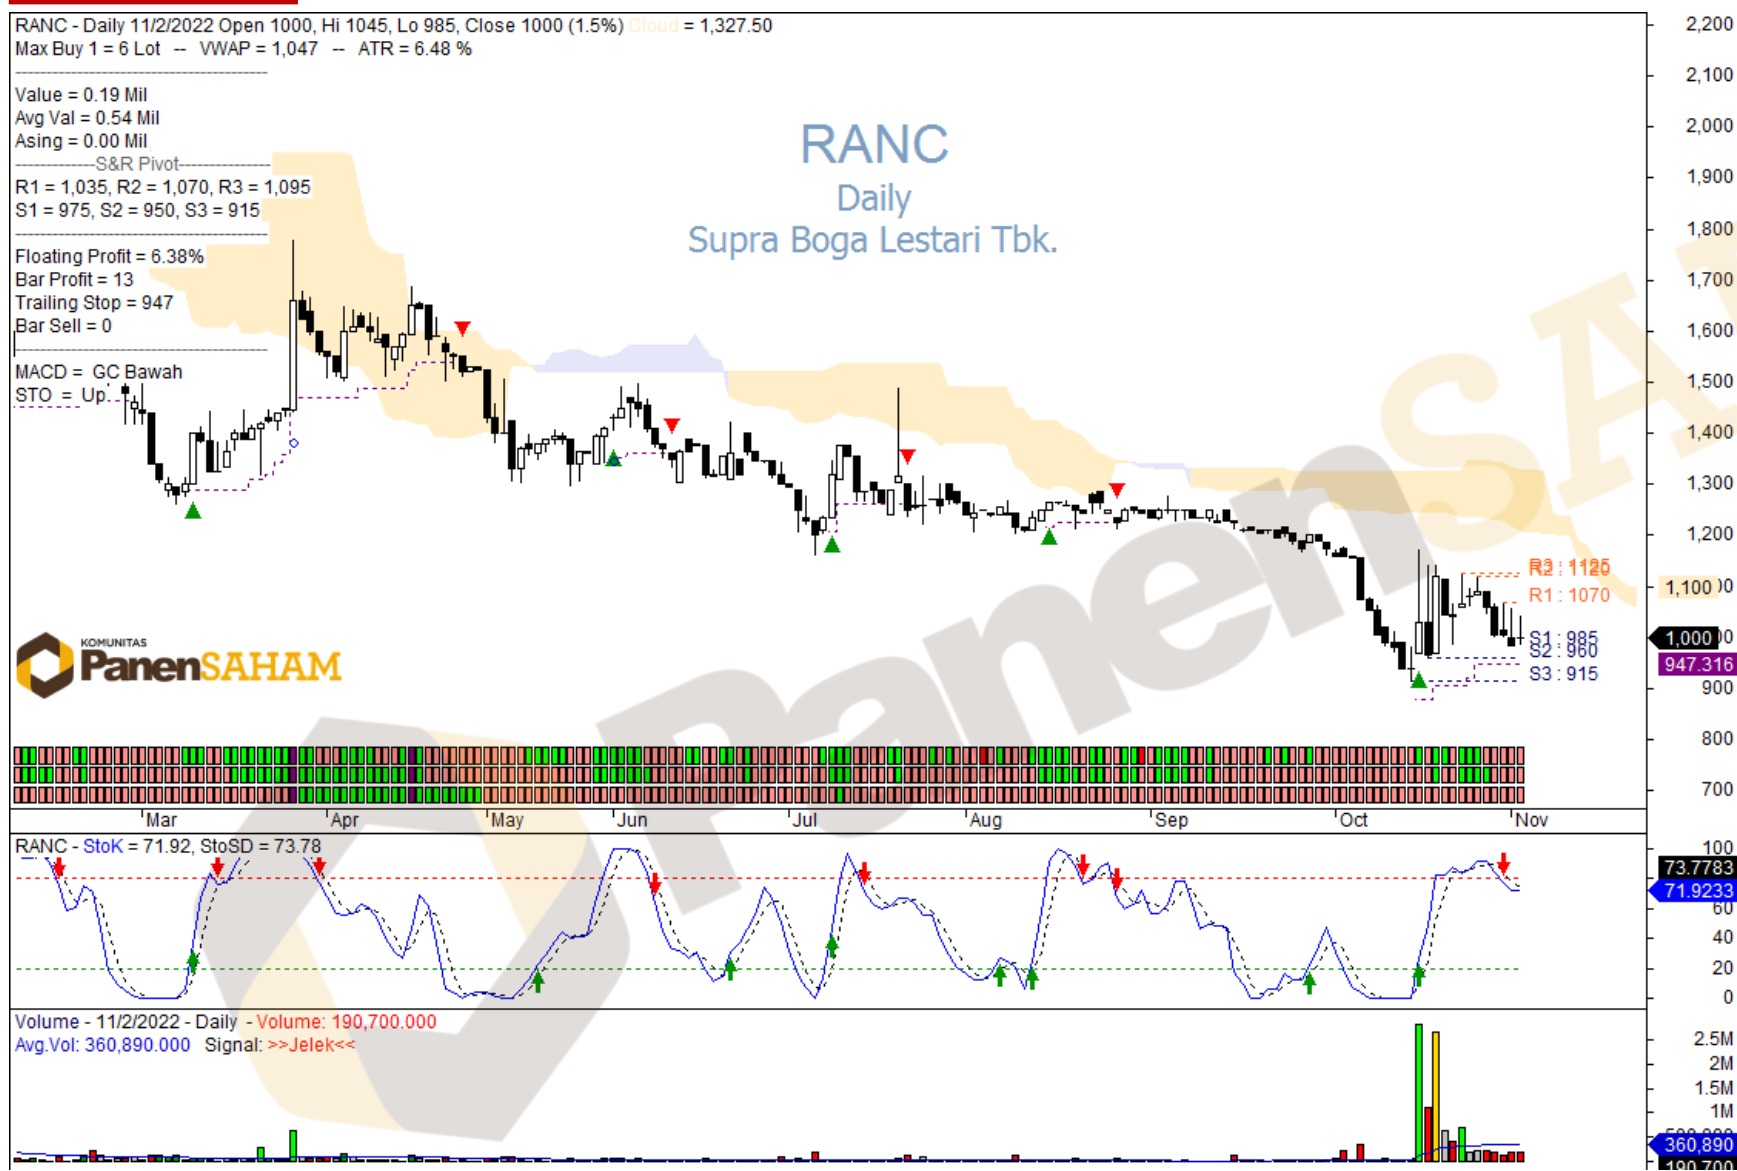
RANC - Daily 11/2/2022 Open 1000, Hi 1045, Lo 985, Close 1000 (1.5%) Cloud = 1,327.50
Max Buy 1 = 6 Lot -- VWAP = 1,047 -- ATR = 6.48 %

Value = 0.19 Mil
Avg Val = 0.54 Mil
Asing = 0.00 Mil
S&R Pivot
R1 = 1,035, R2 = 1,070, R3 = 1,095
S1 = 975, S2 = 950, S3 = 915

Floating Profit = 6.38%
Bar Profit = 13
Trailing Stop = 947
Bar Sell = 0

MACD = GC Bawah
STO = Up

RANC
Daily
Supra Boga Lestari Tbk.

KOMUNITAS
PanenSAHAM

R3 : 1125
R2 : 1125
R1 : 1070
S1 : 985
S2 : 960
S3 : 915

2,200
2,100
2,000
1,900
1,800
1,700
1,600
1,500
1,400
1,300
1,200
1,100
1,000
947.316
900
800
700

Mar
Apr
May
Jun
Jul
Aug
Sep
Oct
Nov

RANC - StoK = 71.92, StoSD = 73.78
100
73.7783
71.9233
60
40
20
0

Volume - 11/2/2022 - Daily - Volume: 190,700.000
Avg.Vol: 360,890.000 Signal: >>Jelek<<
2.5M
2M
1.5M
1M
360,890
190,700